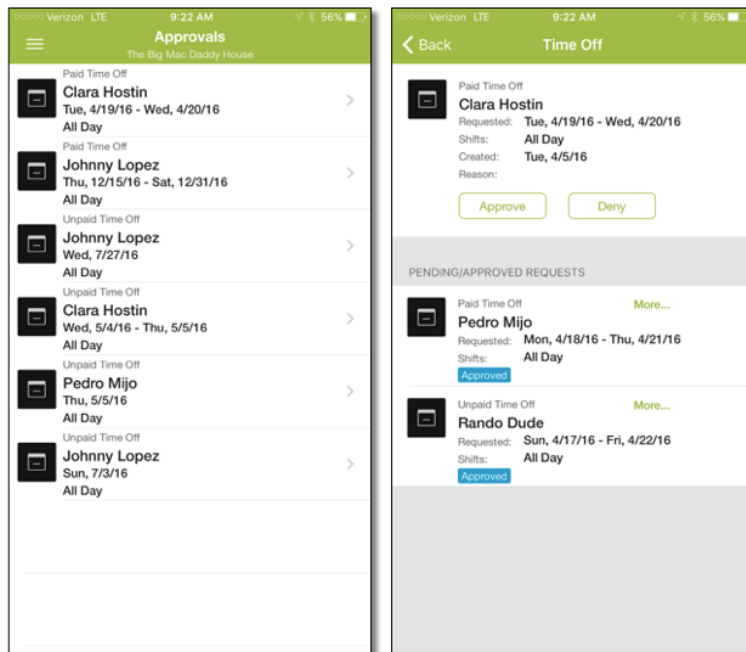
ooooo Verizon LTE 9:22 AM 56%

Approvals
The Big Mac Daddy House

Paid Time Off
Clara Hostin
Tue, 4/19/16 - Wed, 4/20/16
All Day

Paid Time Off
Johnny Lopez
Thu, 12/15/16 - Sat, 12/31/16
All Day

Unpaid Time Off
Johnny Lopez
Wed, 7/27/16
All Day

Unpaid Time Off
Clara Hostin
Wed, 5/4/16 - Thu, 5/5/16
All Day

Unpaid Time Off
Pedro Mijo
Thu, 5/5/16
All Day

Unpaid Time Off
Johnny Lopez
Sun, 7/3/16
All Day

ooooo Verizon LTE 9:22 AM 56%

Back
Time Off

Paid Time Off
Clara Hostin
Requested: Tue, 4/19/16 - Wed, 4/20/16
Shifts: All Day
Created: Tue, 4/5/16
Reason:

Approve
Deny

PENDING/APPROVED REQUESTS

Paid Time Off
More...
Pedro Mijo
Requested: Mon, 4/18/16 - Thu, 4/21/16
Shifts: All Day
Approved

Unpaid Time Off
More...
Rando Dude
Requested: Sun, 4/17/16 - Fri, 4/22/16
Shifts: All Day
Approved